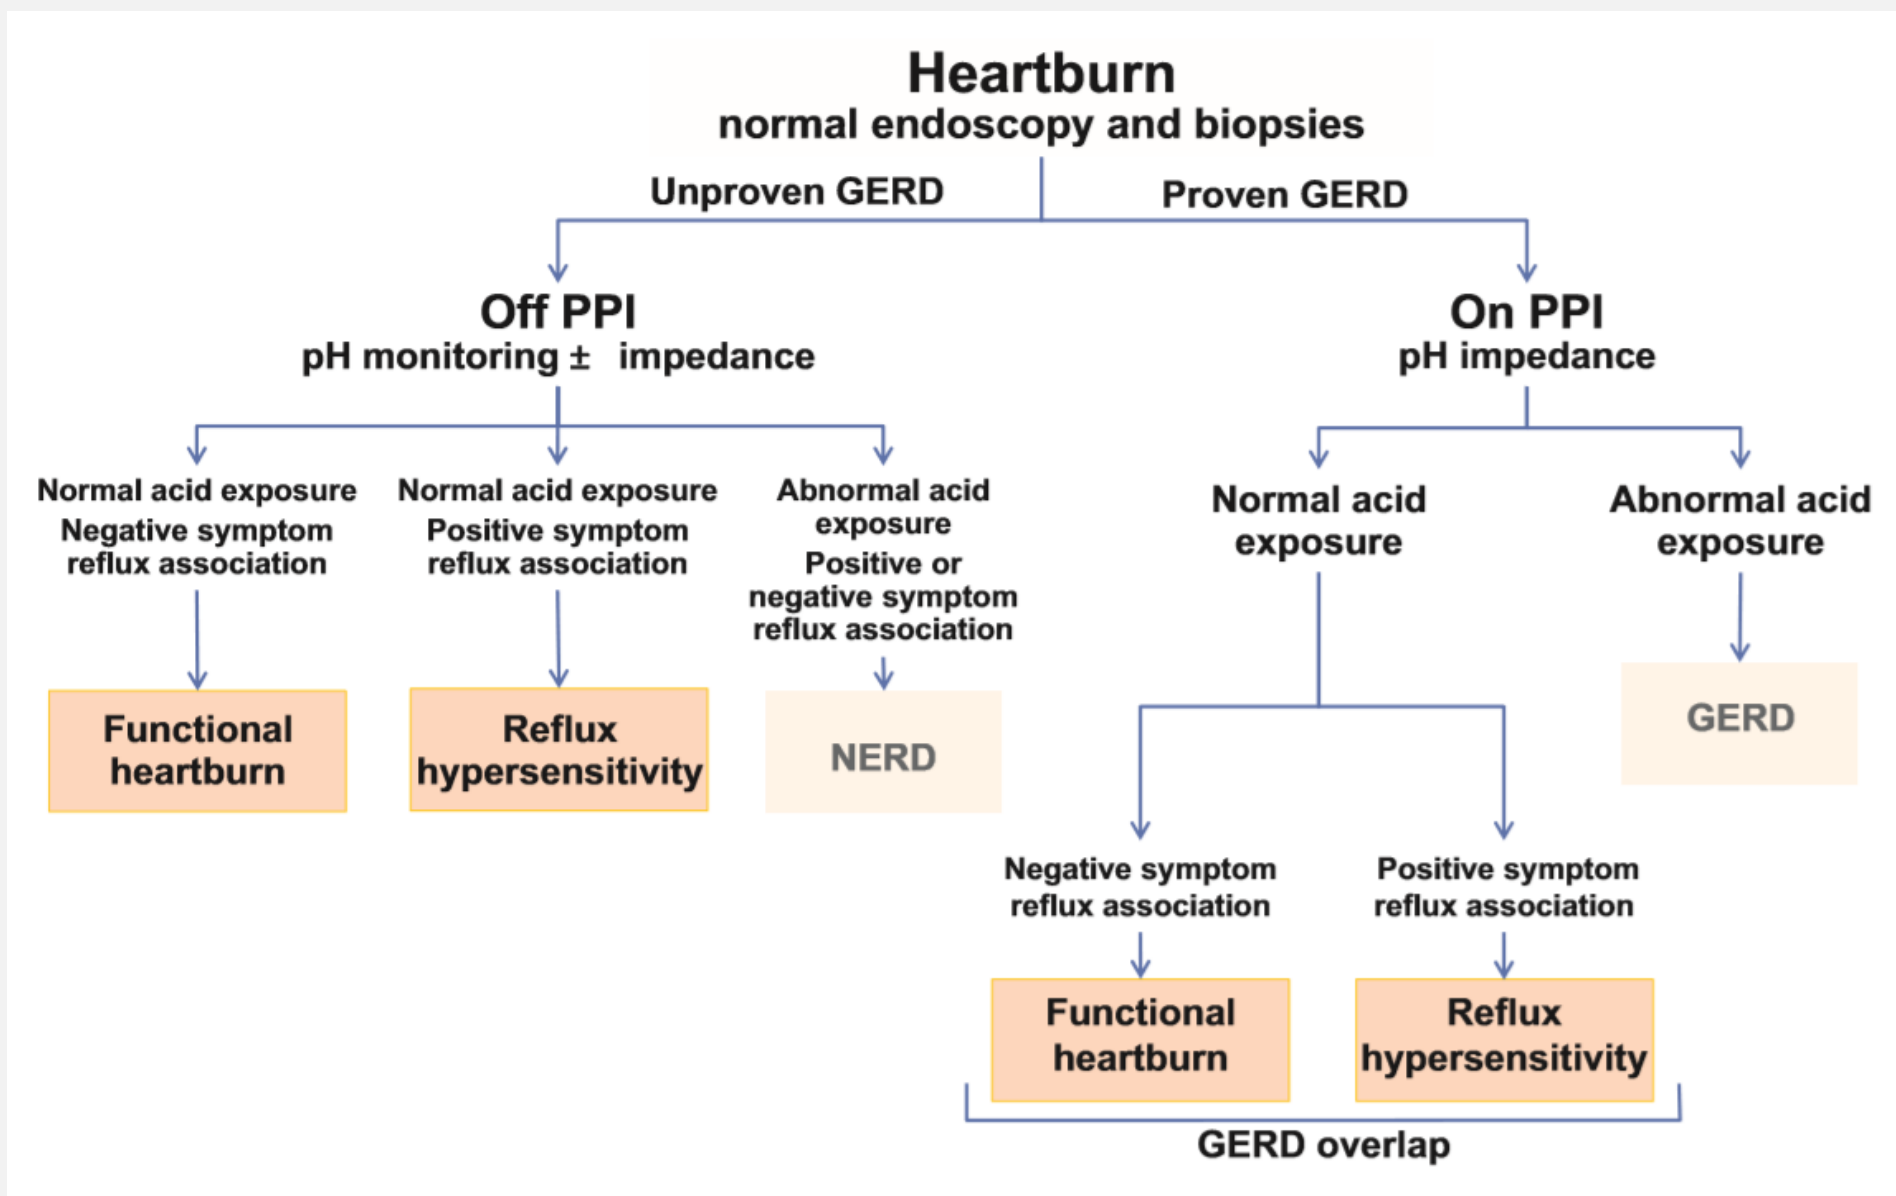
Heartburn
normal endoscopy and biopsies

Unproven GERD

Proven GERD

Off PPI
pH monitoring ± impedance

On PPI
pH impedance

Normal acid exposure
Negative symptom reflux association

Functional heartburn

Normal acid exposure
Positive symptom reflux association

Reflux hypersensitivity

Abnormal acid exposure
Positive or negative symptom reflux association

NERD

Normal acid exposure

Negative symptom reflux association

Functional heartburn

Positive symptom reflux association

Reflux hypersensitivity

GERD overlap

Abnormal acid exposure

GERD